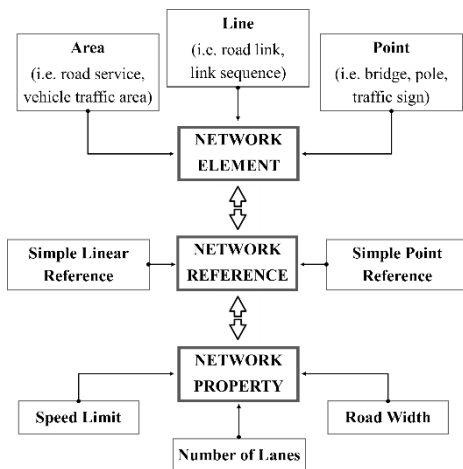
Line
(i.e. road link, link sequence)

Area
(i.e. road service, vehicle traffic area)

Point
(i.e. bridge, pole, traffic sign)

NETWORK ELEMENT

Simple Linear Reference

NETWORK REFERENCE

Simple Point Reference

NETWORK PROPERTY

Speed Limit

Road Width

Number of Lanes